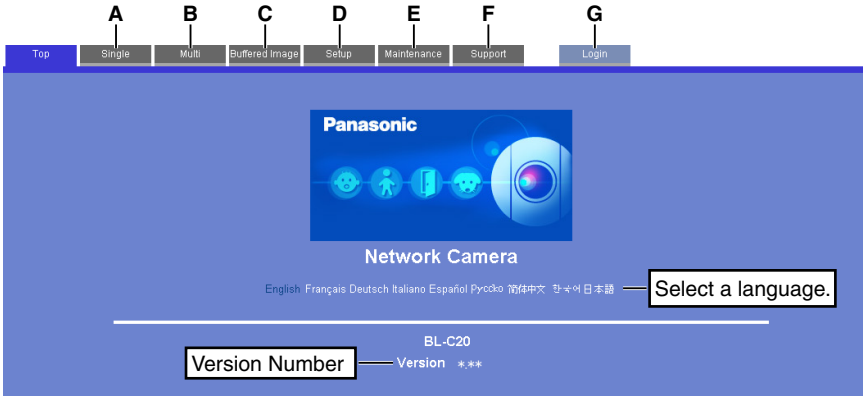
A B C D E F G

Top Single Multi Buffered Image Setup Maintenance Support Login

Panasonic

Network Camera

English Français Deutsch Italiano Español Русский 简体中文 한국어 日本語

Select a language.

BL-C20

Version Number

Version *.**